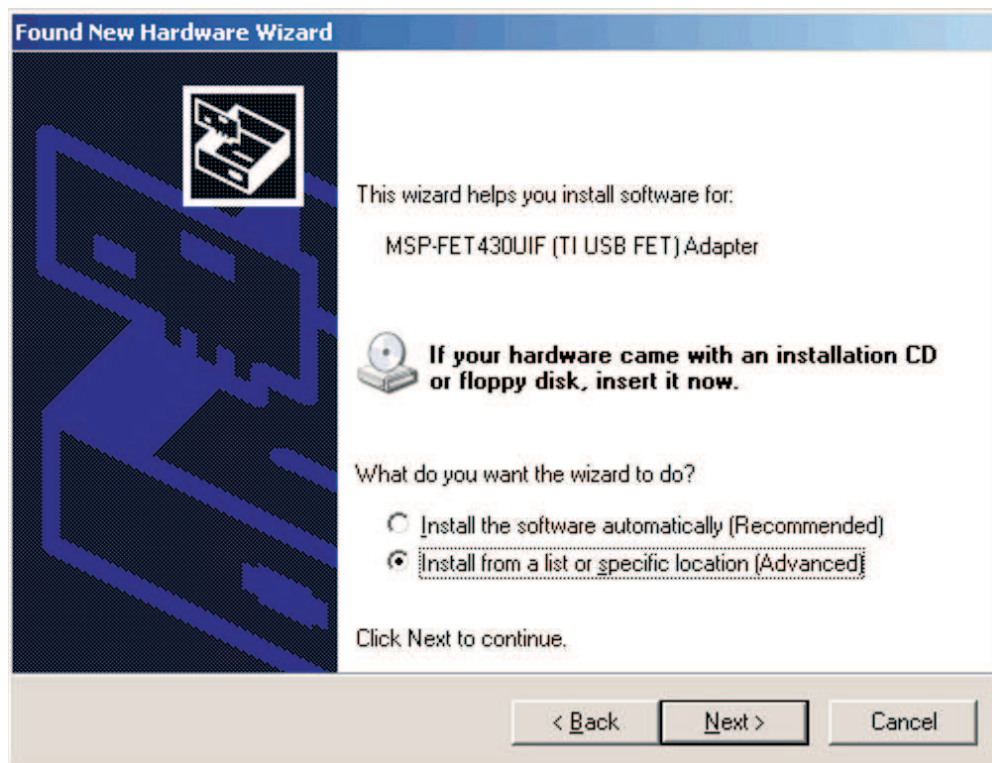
Found New Hardware Wizard

This wizard helps you install software for:

MSP-FET430UIF (TI USB FET) Adapter

If your hardware came with an installation CD or floppy disk, insert it now.

What do you want the wizard to do?

Install the software automatically (Recommended)

Install from a list or specific location (Advanced)

Click Next to continue.

< Back

Next >

Cancel